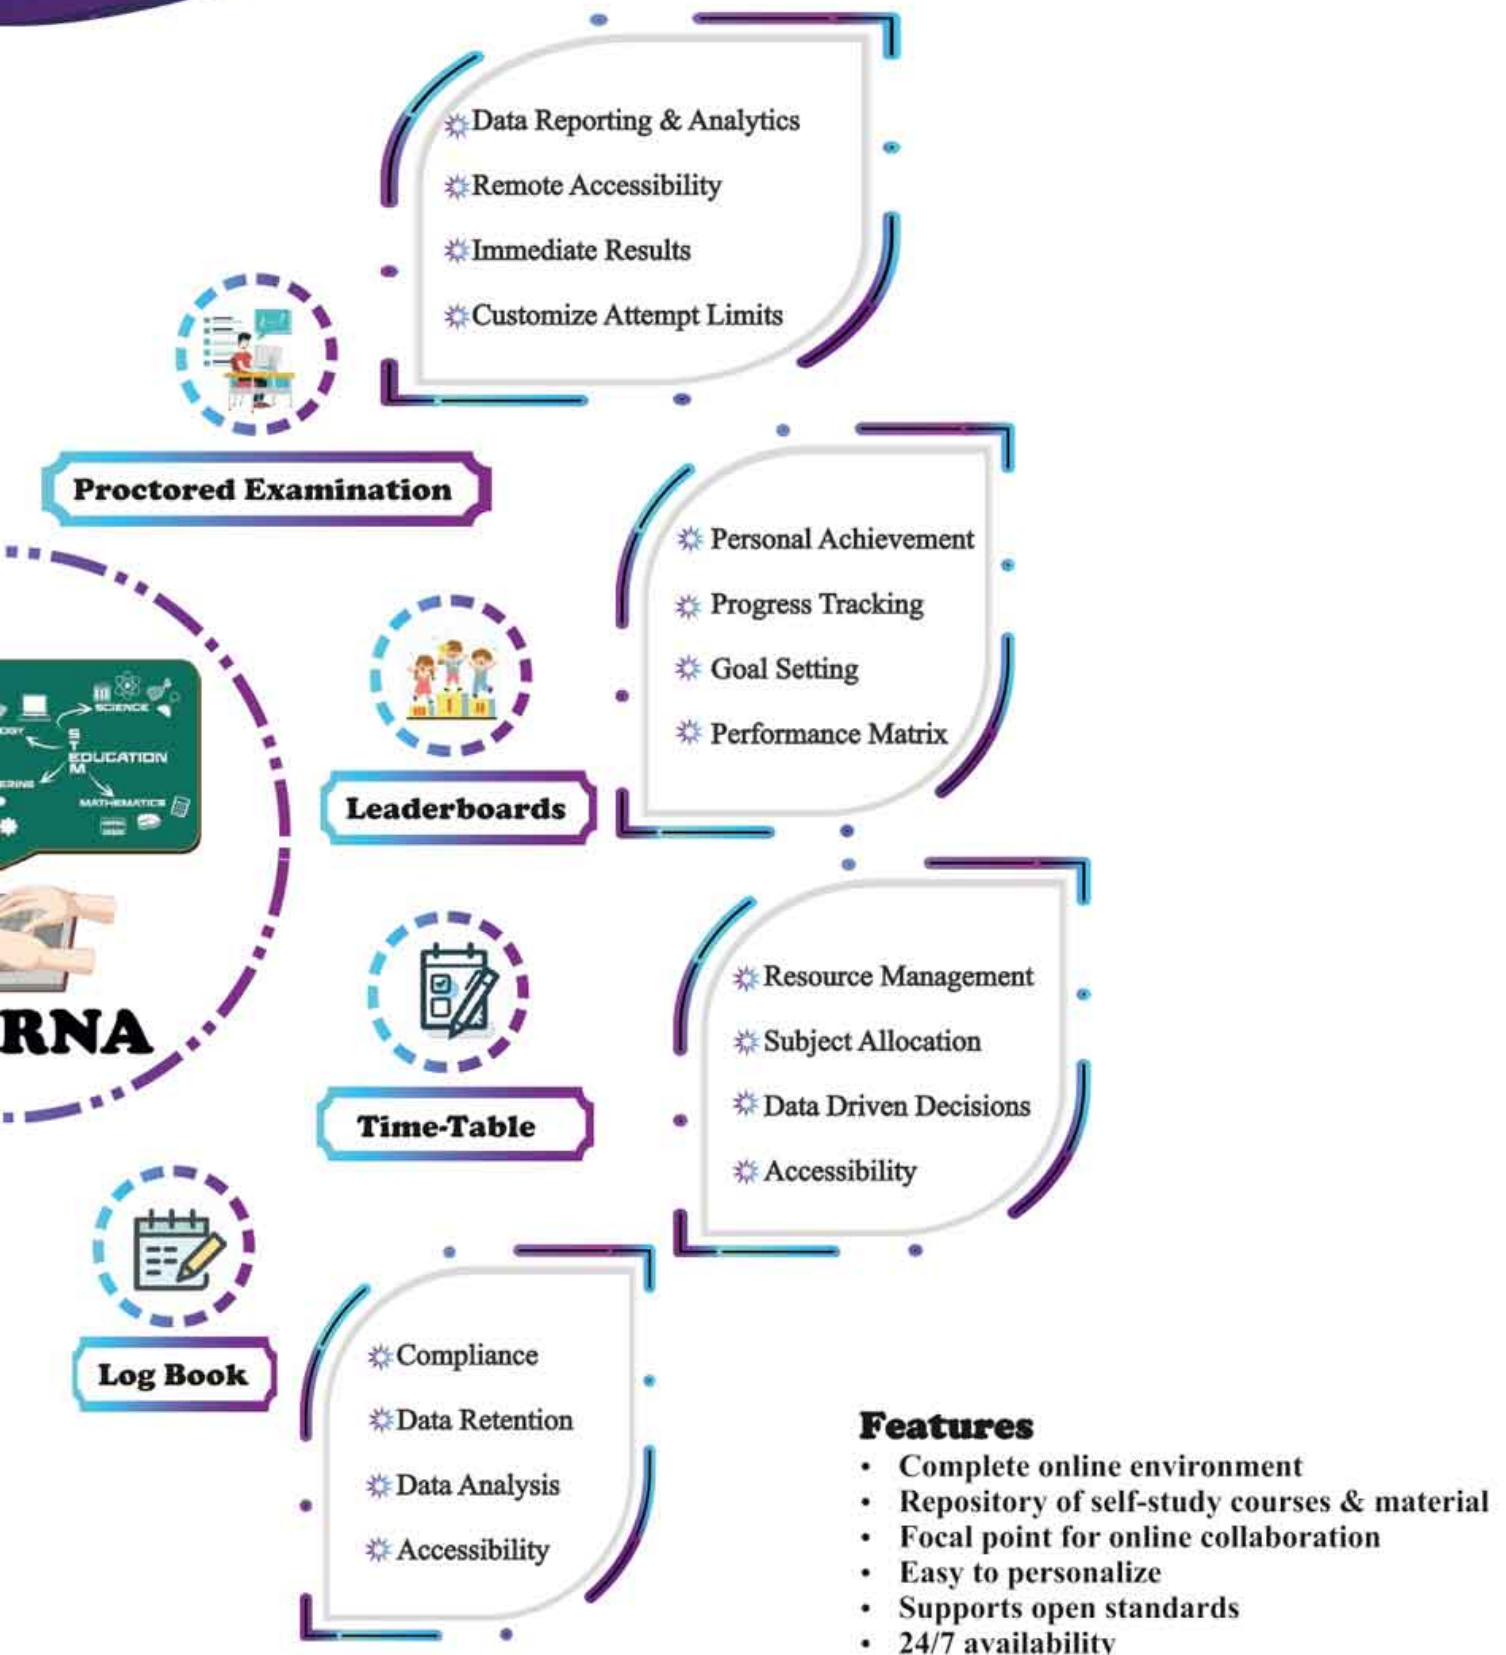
Data Reporting & Analytics
Remote Accessibility
Immediate Results
Customize Attempt Limits

Proctored Examination

Personal Achievement
Progress Tracking
Goal Setting
Performance Matrix

SCIENCE
S
T
EDUCATION
M
MATHEMATICS

Leaderboards

RNA

Resource Management
Subject Allocation
Data Driven Decisions
Accessibility

Time-Table

Log Book

Compliance
Data Retention
Data Analysis
Accessibility

Features
• Complete online environment
• Repository of self-study courses & material
• Focal point for online collaboration
• Easy to personalize
• Supports open standards
• 24/7 availability